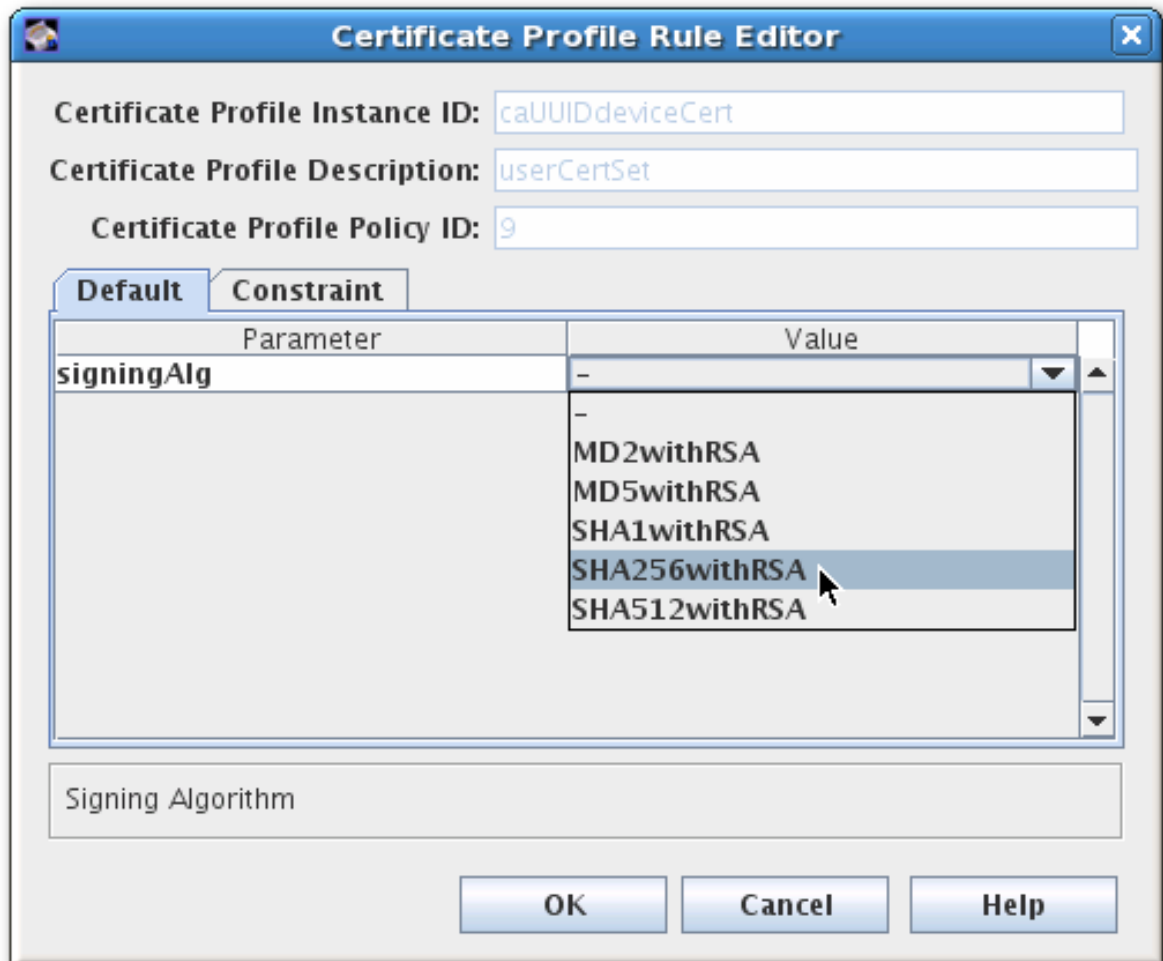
Certificate Profile Rule Editor

Certificate Profile Instance ID: caUUIDdeviceCert

Certificate Profile Description: userCertSet

Certificate Profile Policy ID: 9

Default | Constraint

| Parameter | Value |
|---|---|
| signingAlg | - |

-
MD2withRSA
MD5withRSA
SHA1withRSA
SHA256withRSA
SHA512withRSA

Signing Algorithm

OK | Cancel | Help